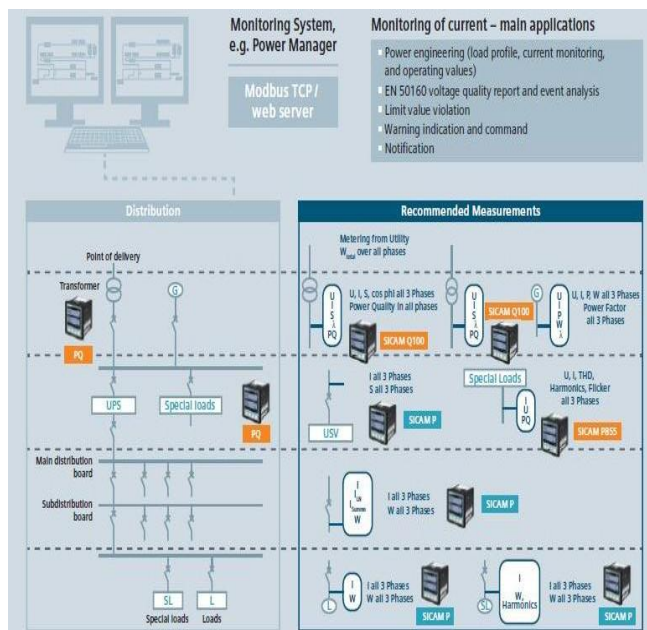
Monitoring System, e.g. Power Manager

Modbus TCP / web server

Monitoring of current – main applications

- Power engineering (load profile, current monitoring, and operating values)
- EN 50160 voltage quality report and event analysis
- Limit value violation
- Warning indication and command
- Notification

Distribution

Point of delivery

Transformer

G

PQ

UPS

Special loads

PQ

Main distribution board

Subdistribution board

SL
Special loads

L
Loads

Recommended Measurements

Metering from Utility $W_{total}$ over all phases

U I S PQ

U, I, S, cos phi all 3 Phases Power Quality in all phases

SICAM Q100

U I S PQ

SICAM Q100

G

U I P W

U, I, P, W all 3 Phases Power Factor all 3 Phases

I all 3 Phases S all 3 Phases

USV

SICAM P

Special Loads

I U PQ

U, I, THD, Harmonics, Flicker all 3 Phases

SICAM P855

I $I_N$ $I_{Summe}$ W

I all 3 Phases W all 3 Phases

SICAM P

L

I W

I all 3 Phases W all 3 Phases

SICAM P

SL

I W, Harmonics

I all 3 Phases W all 3 Phases

SICAM P